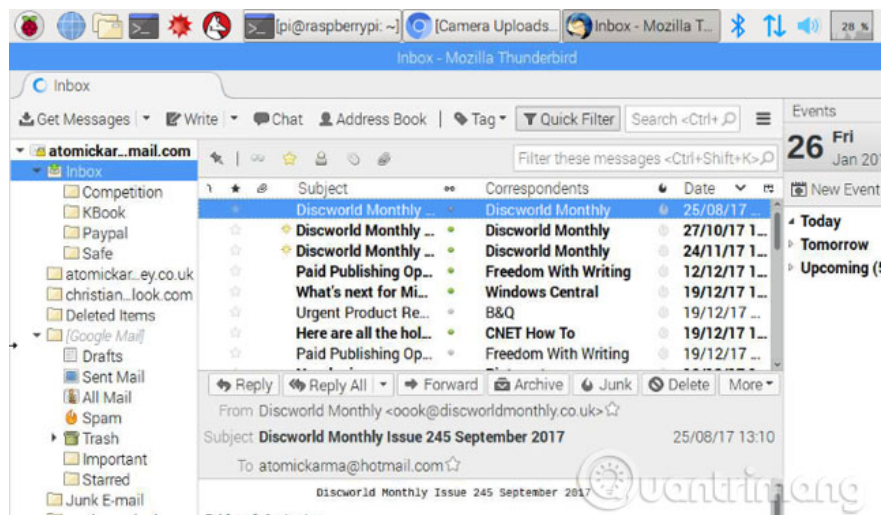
[pi@raspberrypi: ~] [Camera Uploads... Inbox - Mozilla T... 28 %

Inbox - Mozilla Thunderbird

Inbox

Get Messages | Write | Chat | Address Book | Tag | Quick Filter | Search <Ctrl+

Events

26 Fri Jan 20

New Event

Today
Tomorrow
Upcoming (

atomickar...mail.com
Inbox
Competition
KBook
Paypal
Safe
atomickar...ey.co.uk
christian...look.com
Deleted Items
[Google Mail]
Drafts
Sent Mail
All Mail
Spam
Trash
Important
Starred
Junk E-mail

Filter these messages <Ctrl+Shift+K>

| Subject | Correspondents | Date |
|---|---|---|
| Discworld Monthly ... | Discworld Monthly | 25/08/17 ... |
| Discworld Monthly ... | Discworld Monthly | 27/10/17 1... |
| Discworld Monthly ... | Discworld Monthly | 24/11/17 1... |
| Paid Publishing Op... | Freedom With Writing | 12/12/17 1... |
| What's next for Mi... | Windows Central | 19/12/17 1... |
| Urgent Product Re... | B&Q | 19/12/17 ... |
| Here are all the hol... | CNET How To | 19/12/17 1... |
| Paid Publishing Op... | Freedom With Writing | 19/12/17 ... |

Reply | Reply All | Forward | Archive | Junk | Delete | More

From Discworld Monthly <oook@discworldmonthly.co.uk>
Subject Discworld Monthly Issue 245 September 2017 25/08/17 13:10
To atomickarma@hotmail.com

Discworld Monthly Issue 245 September 2017

quantrimang